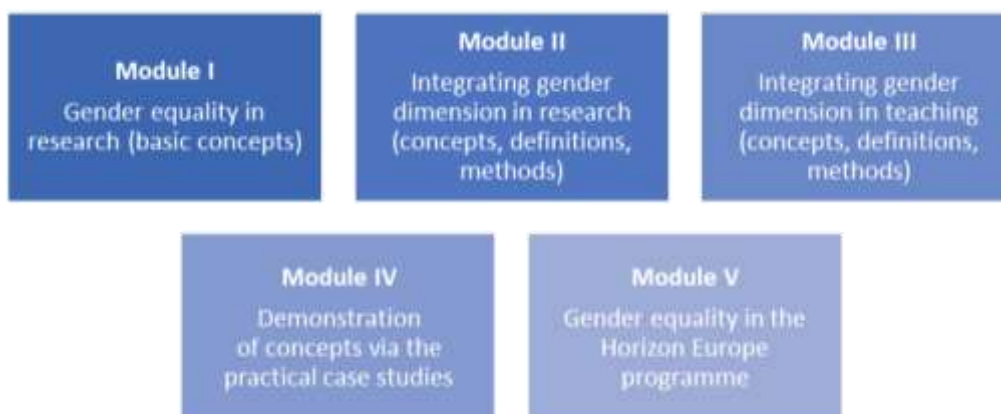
Module I
Gender equality in research (basic concepts)

Module II
Integrating gender dimension in research (concepts, definitions, methods)

Module III
Integrating gender dimension in teaching (concepts, definitions, methods)

Module IV
Demonstration of concepts via the practical case studies

Module V
Gender equality in the Horizon Europe programme